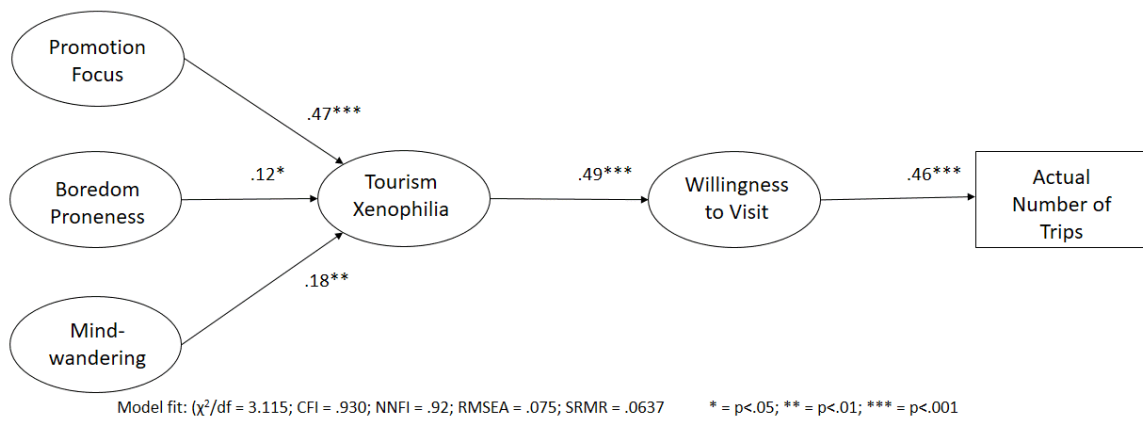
Promotion Focus

Boredom Proneness

Mind-wandering

.47***

.12*

.18**

Tourism Xenophilia

.49***

Willingness to Visit

.46***

Actual Number of Trips

Model fit: ($\chi^2$/df = 3.115; CFI = .930; NNFI = .92; RMSEA = .075; SRMR = .0637

* = p<.05; ** = p<.01; *** = p<.001